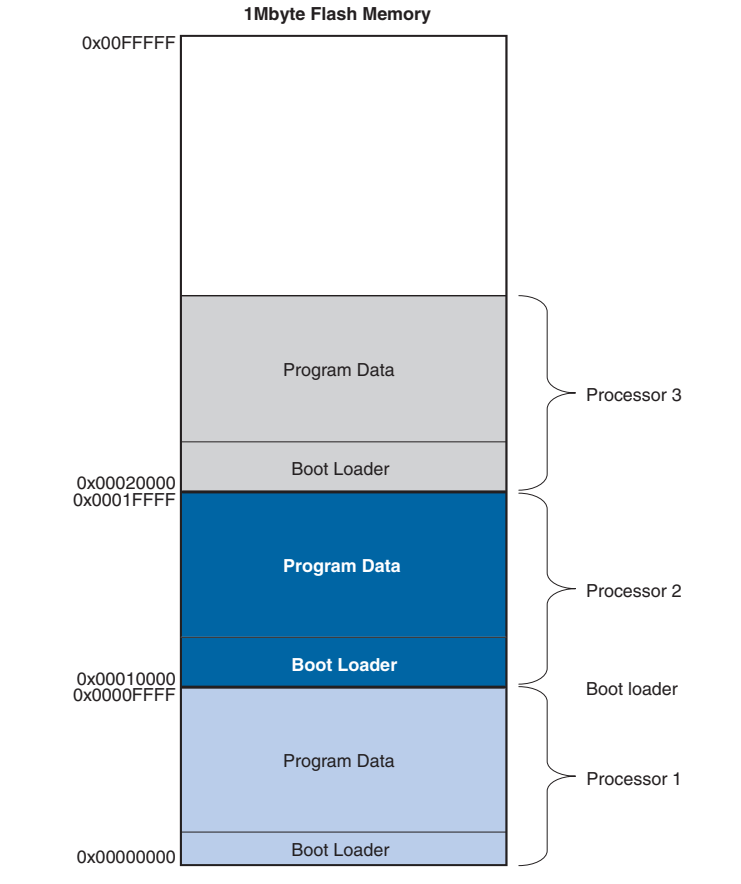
1Mbyte Flash Memory

0x00FFFFF

Program Data

Boot Loader

Processor 3

0x00020000
0x0001FFFF

Program Data

Boot Loader

Processor 2

0x00010000
0x0000FFFF

Boot loader

Program Data

Processor 1

Boot Loader

0x00000000